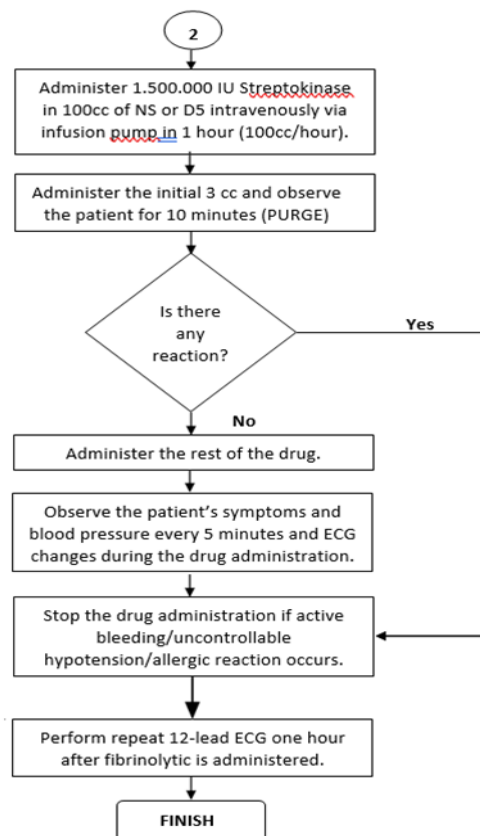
2

Administer 1.500.000 IU Streptokinase in 100cc of NS or D5 intravenously via infusion pump in 1 hour (100cc/hour).

Administer the initial 3 cc and observe the patient for 10 minutes (PURGE)

Is there any reaction?

Yes

No

Administer the rest of the drug.

Observe the patient's symptoms and blood pressure every 5 minutes and ECG changes during the drug administration.

Stop the drug administration if active bleeding/uncontrollable hypotension/allergic reaction occurs.

Perform repeat 12-lead ECG one hour after fibrinolytic is administered.

FINISH